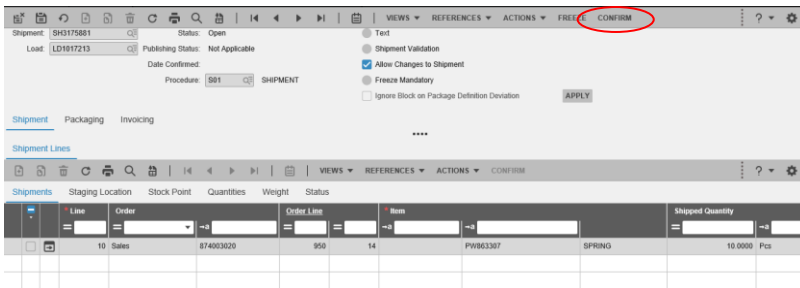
VIEWS ▾ REFERENCES ▾ ACTIONS ▾ FREEZE CONFIRM

? ▾

Shipment: SH3175881
Status: Open
Text

Load: LD1017213
Publishing Status: Not Applicable
Shipment Validation

Date Confirmed:
Allow Changes to Shipment

Procedure: S01 SHIPMENT
Freeze Mandatory

Ignore Block on Package Definition Deviation
APPLY

Shipment Packaging Invoicing

Shipment Lines

VIEWS ▾ REFERENCES ▾ ACTIONS ▾ CONFIRM

? ▾

Shipments Staging Location Stock Point Quantities Weight Status

| * Line | Order | | Order Line | | * Item | | Shipped Quantity | |
|---|---|---|---|---|---|---|---|---|
| 10 | Sales | 874003020 | 950 | 14 | PW863307 | SPRING | 10.0000 | Pcs |